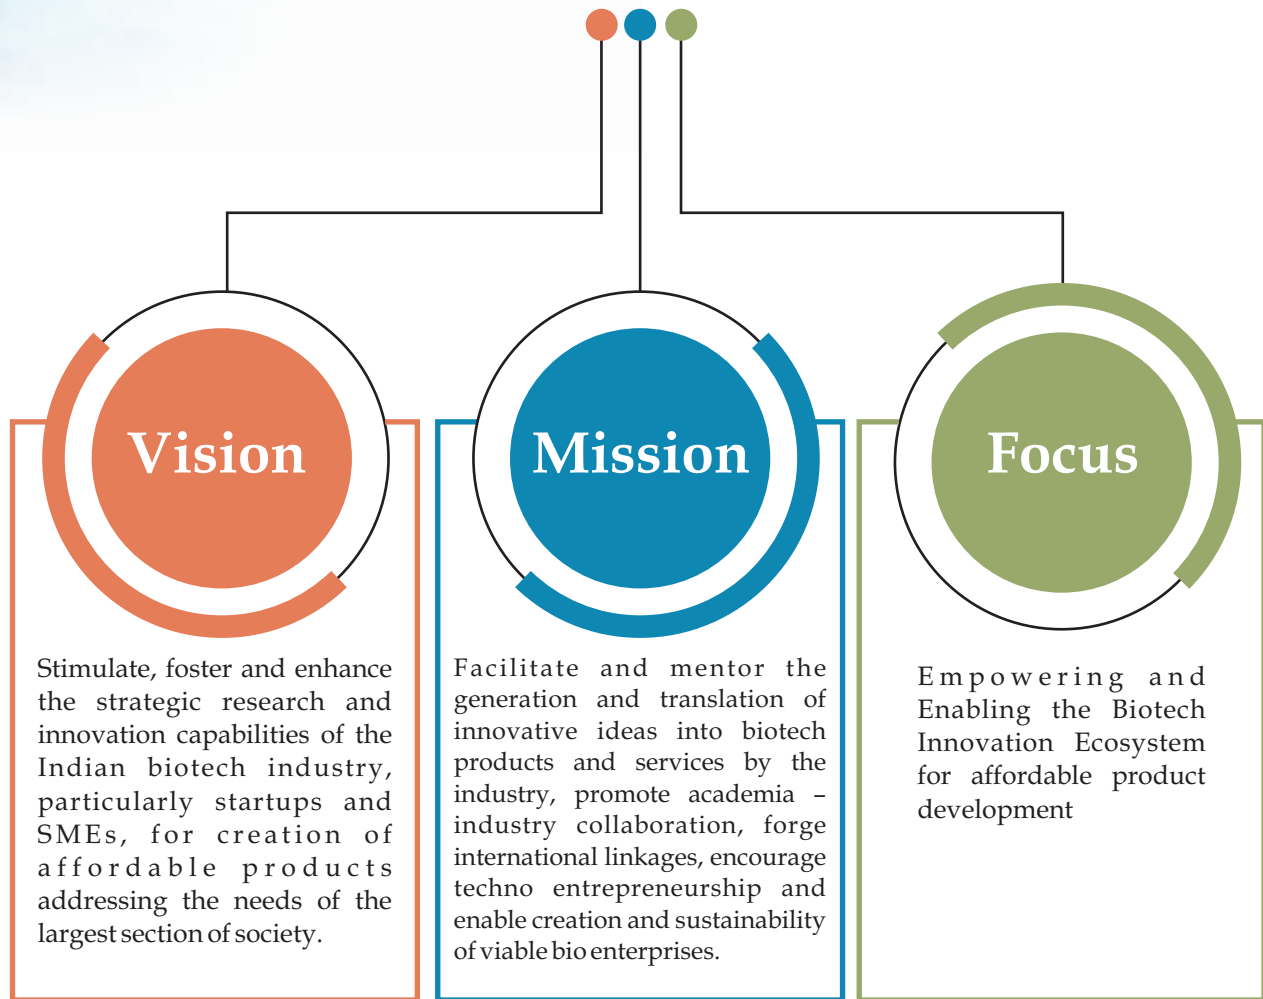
Vision

Stimulate, foster and enhance the strategic research and innovation capabilities of the Indian biotech industry, particularly startups and SMEs, for creation of affordable products addressing the needs of the largest section of society.

Mission

Facilitate and mentor the generation and translation of innovative ideas into biotech products and services by the industry, promote academia – industry collaboration, forge international linkages, encourage techno entrepreneurship and enable creation and sustainability of viable bio enterprises.

Focus

Empowering and Enabling the Biotech Innovation Ecosystem for affordable product development